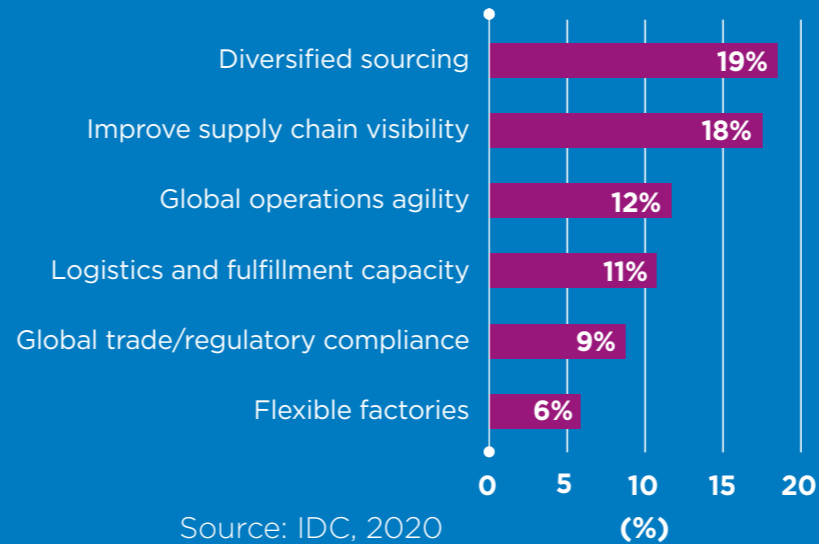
Diversified sourcing 19%
Improve supply chain visibility 18%
Global operations agility 12%
Logistics and fulfillment capacity 11%
Global trade/regulatory compliance 9%
Flexible factories 6%

0 5 10 15 20
(%)

Source: IDC, 2020